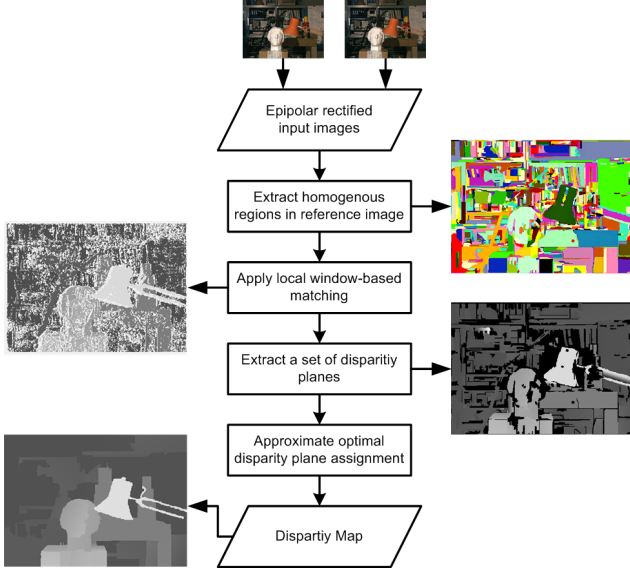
Epipolar rectified input images

Extract homogenous regions in reference image

Apply local window-based matching

Extract a set of disparitiy planes

Approximate optimal disparity plane assignment

Dispartiy Map